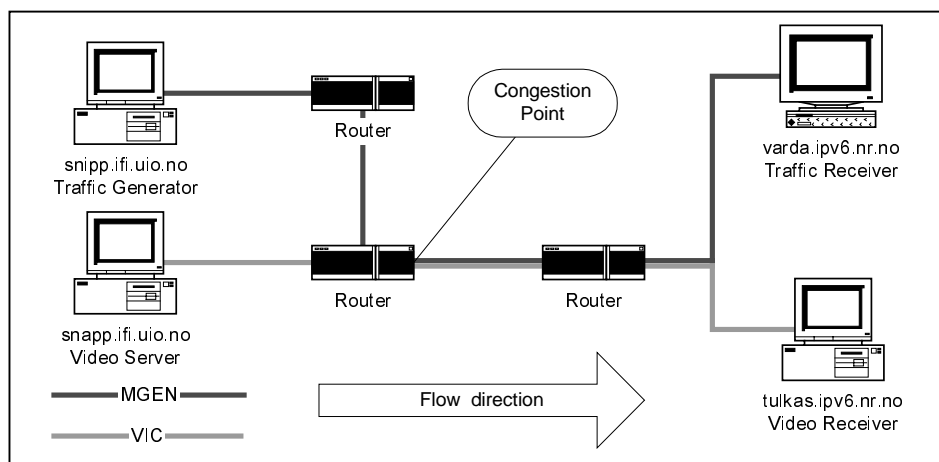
snipp.ifi.uio.no
Traffic Generator

Router

Congestion Point

varda.ipv6.nr.no
Traffic Receiver

snapp.ifi.uio.no
Video Server

Router

Router

MGEN

VIC

Flow direction

tulkas.ipv6.nr.no
Video Receiver